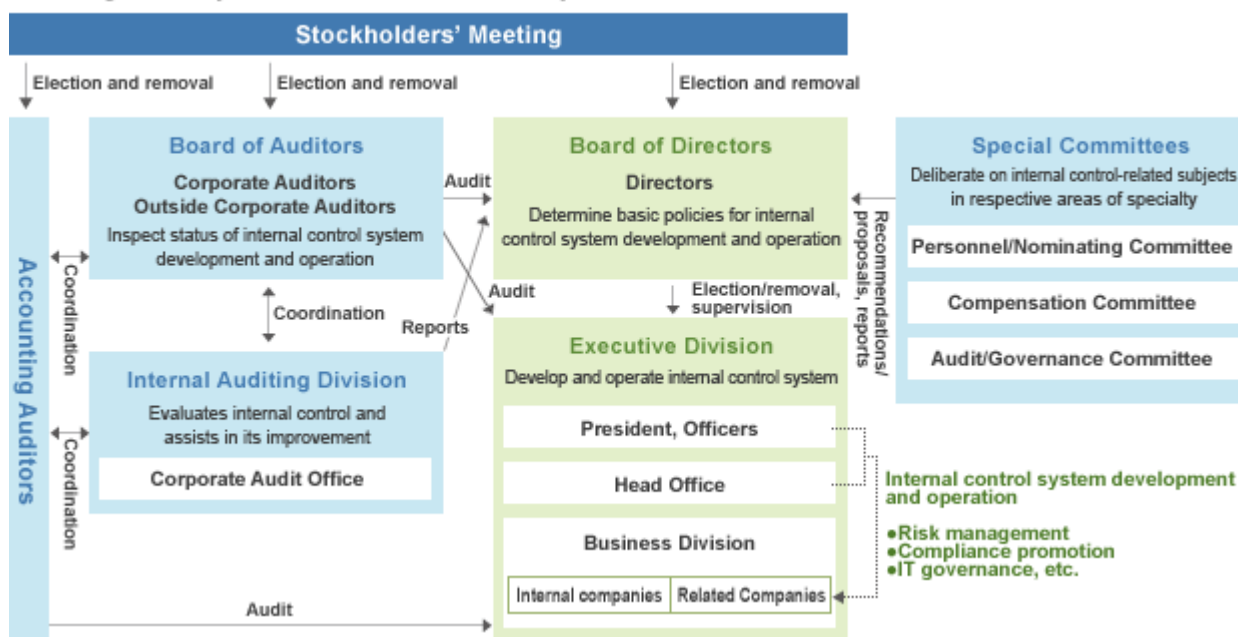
Stockholders' Meeting

Election and removal

Election and removal

Election and removal

Accounting Auditors

Coordination

Coordination

Board of Auditors
Corporate Auditors
Outside Corporate Auditors
Inspect status of internal control system development and operation

Coordination

Internal Auditing Division
Evaluates internal control and assists in its improvement
Corporate Audit Office

Audit

Audit

Reports

Board of Directors
Directors
Determine basic policies for internal control system development and operation

Election/removal, supervision

Executive Division
Develop and operate internal control system
President, Officers
Head Office
Business Division
Internal companies | Related Companies

Recommendations/ proposals, reports

Special Committees
Deliberate on internal control-related subjects in respective areas of specialty
Personnel/Nominating Committee
Compensation Committee
Audit/Governance Committee

Internal control system development and operation
●Risk management
●Compliance promotion
●IT governance, etc.

Audit